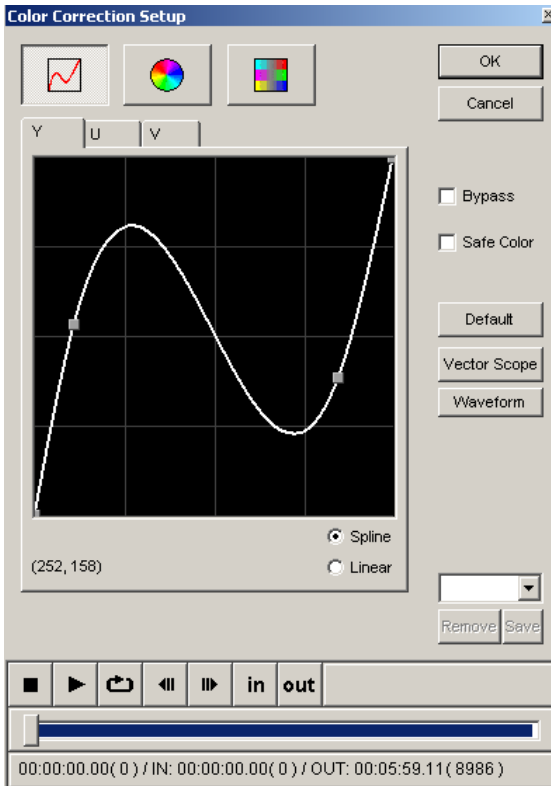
Color Correction Setup

OK
Cancel

Y
U
V

Bypass
Safe Color

Default
Vector Scope
Waveform

Spline
(252, 158)
Linear

Remove
Save

in
out

00:00:00.00( 0 ) / IN: 00:00:00.00( 0 ) / OUT: 00:05:59.11( 8986 )